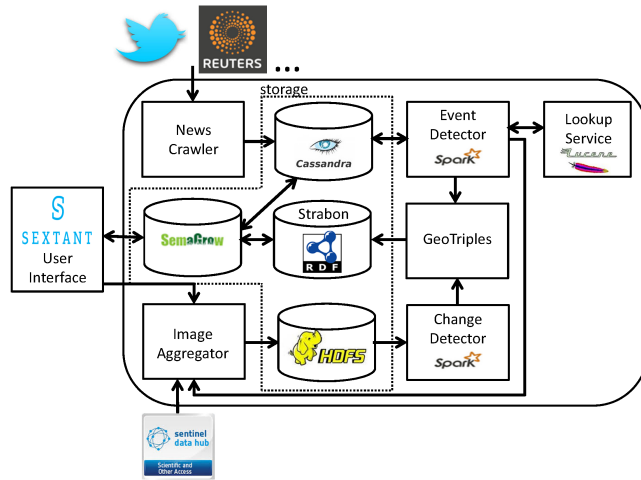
REUTERS ...

storage

News Crawler

Cassandra

Event Detector

Spark

Lookup Service

Lucene

SEXTANT User Interface

SemaGrow

Strabon

RDF

GeoTriples

Image Aggregator

HDFS

Change Detector

Spark

sentinel data hub

Scientific and Other Access